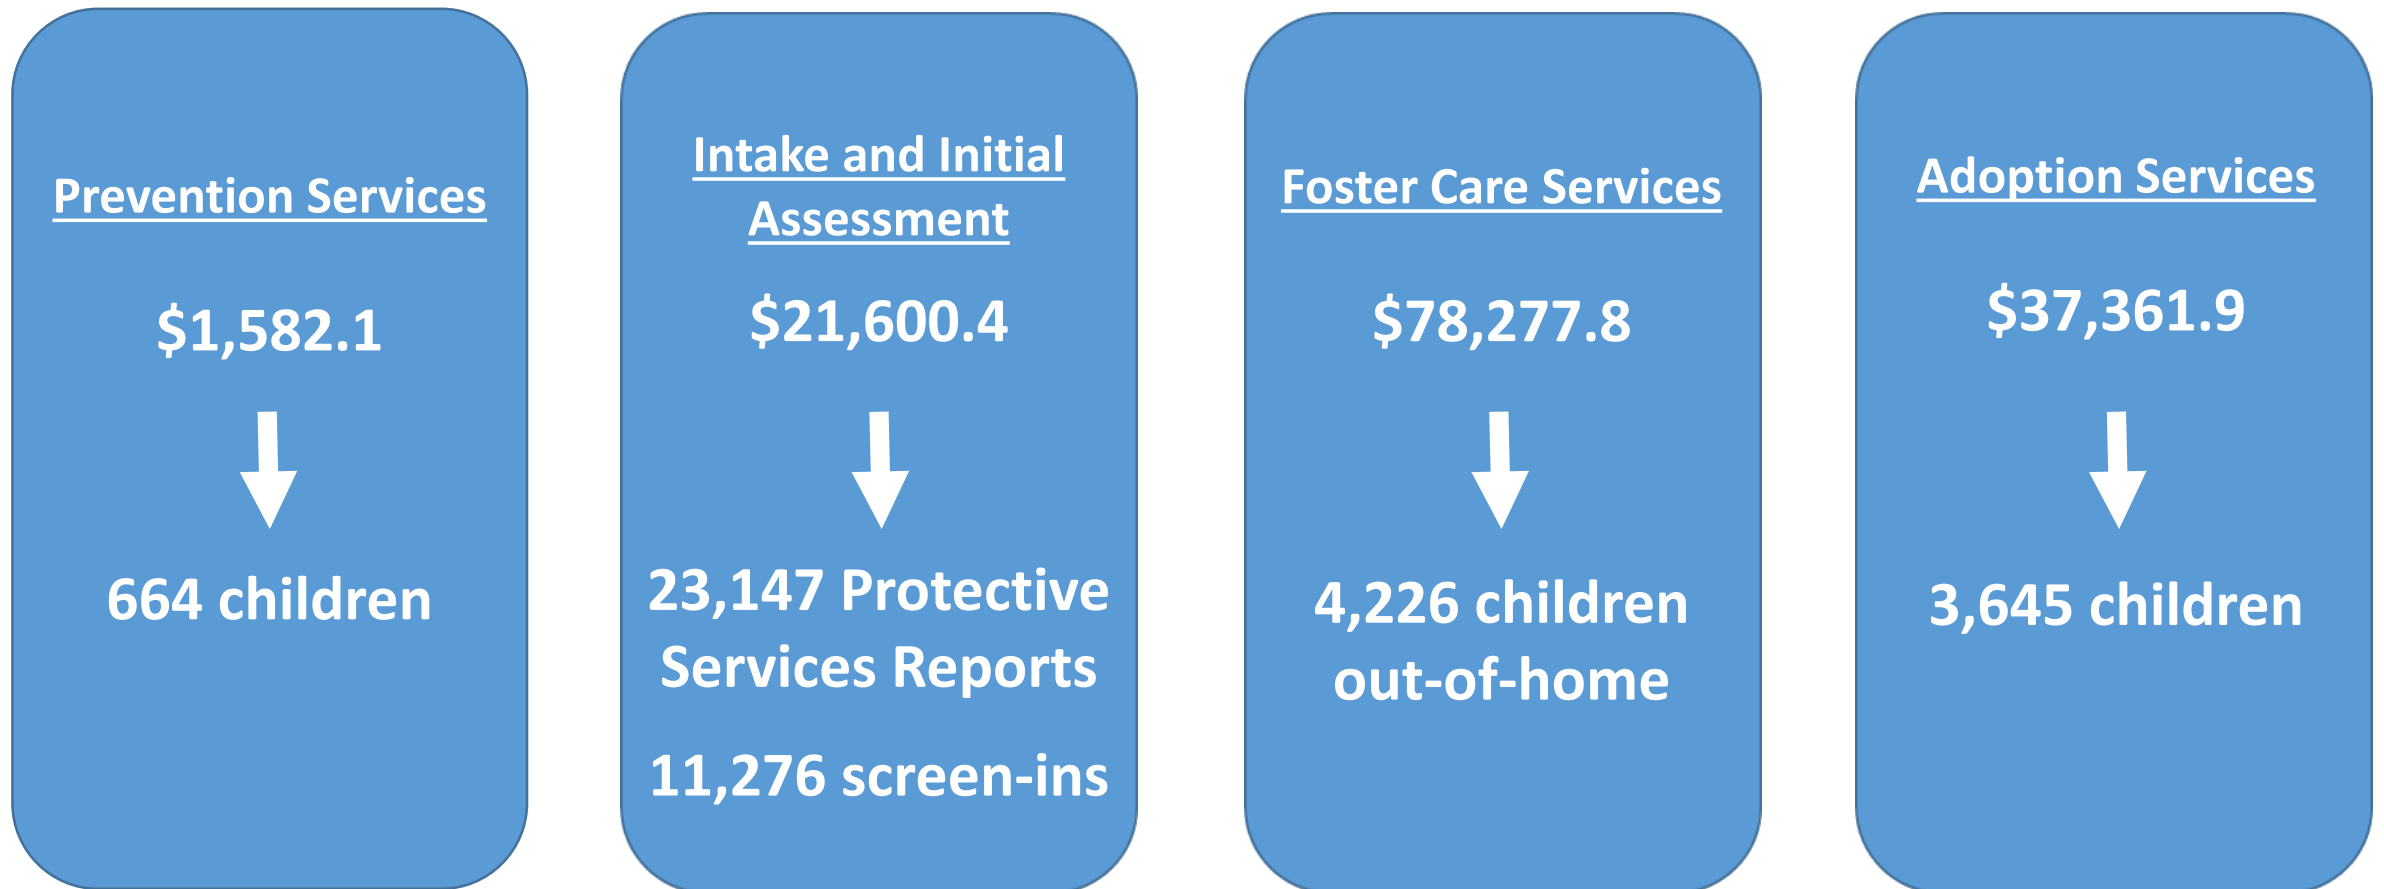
Prevention Services

$1,582.1

664 children

Intake and Initial Assessment

$21,600.4

23,147 Protective Services Reports

11,276 screen-ins

Foster Care Services

$78,277.8

4,226 children out-of-home

Adoption Services

$37,361.9

3,645 children